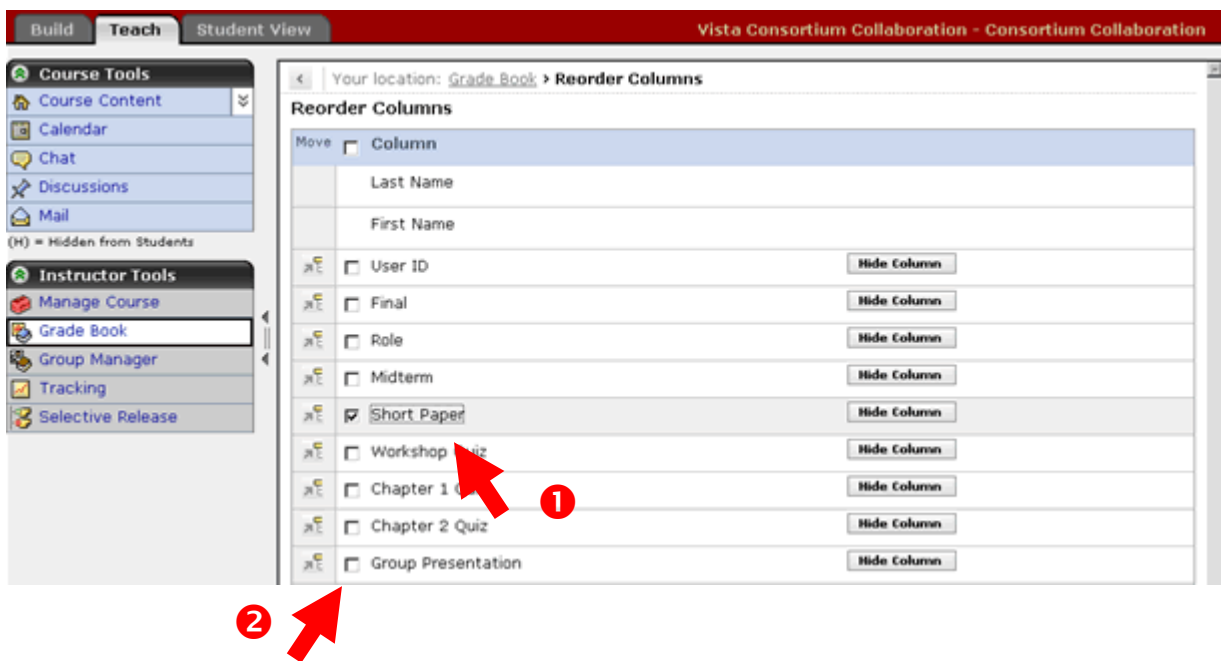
Build | Teach | Student View

Vista Consortium Collaboration - Consortium Collaboration

Course Tools
Course Content
Calendar
Chat
Discussions
Mail
(H) = Hidden from Students

Instructor Tools
Manage Course
Grade Book
Group Manager
Tracking
Selective Release

Your location: Grade Book > Reorder Columns

Reorder Columns

| Move | Column | |
|---|---|---|
| | Last Name | |
| | First Name | |
| | User ID | Hide Column |
| | Final | Hide Column |
| | Role | Hide Column |
| | Midterm | Hide Column |
| | Short Paper | Hide Column |
| | Workshop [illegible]uiz | Hide Column |
| | Chapter 1 Q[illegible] | Hide Column |
| | Chapter 2 Quiz | Hide Column |
| | Group Presentation | Hide Column |

1

2